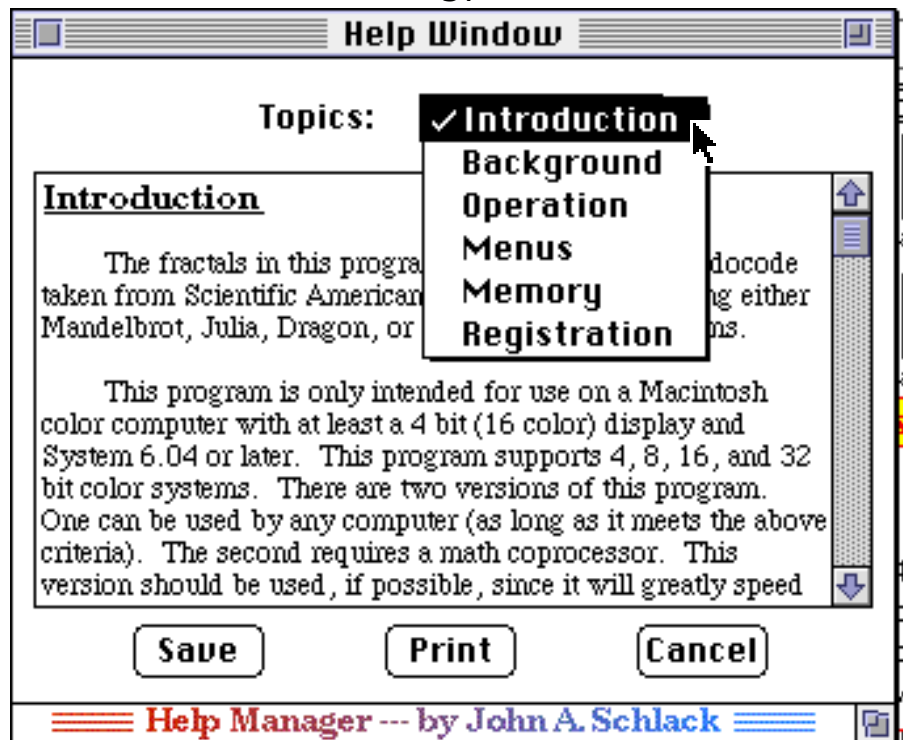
Help Window

Topics: ✓Introduction
Background
Operation
Menus
Memory
Registration

Introduction

The fractals in this progra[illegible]docode taken from Scientific American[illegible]g either Mandelbrot, Julia, Dragon, or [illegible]ns.

This program is only intended for use on a Macintosh color computer with at least a 4 bit (16 color) display and System 6.04 or later. This program supports 4, 8, 16, and 32 bit color systems. There are two versions of this program. One can be used by any computer (as long as it meets the above criteria). The second requires a math coprocessor. This version should be used, if possible, since it will greatly speed

Save Print Cancel

Help Manager --- by John A. Schlack